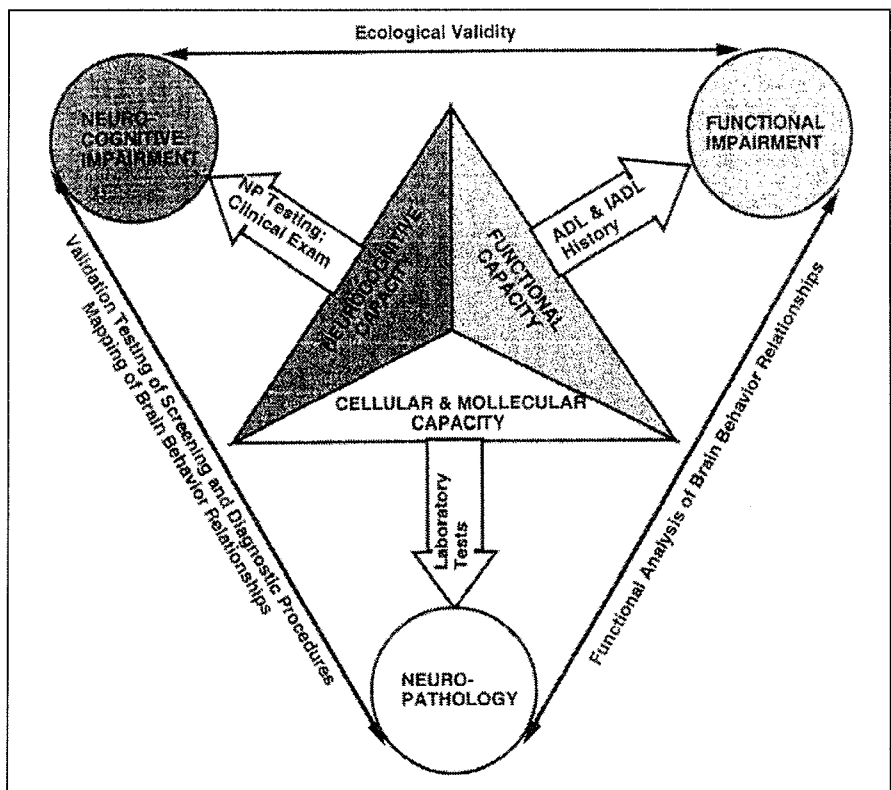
Ecological Validity

NEURO-COGNITIVE IMPAIRMENT

FUNCTIONAL IMPAIRMENT

NP Testing; Clinical Exam

NEUROCOGNITIVE CAPACITY

FUNCTIONAL CAPACITY

ADL & IADL History

CELLULAR & MOLLECULAR CAPACITY

Laboratory Tests

Validation Testing of Screening and Diagnostic Procedures Mapping of Brain Behavior Relationships

Functional Analysis of Brain Behavior Relationships

NEURO-PATHOLOGY